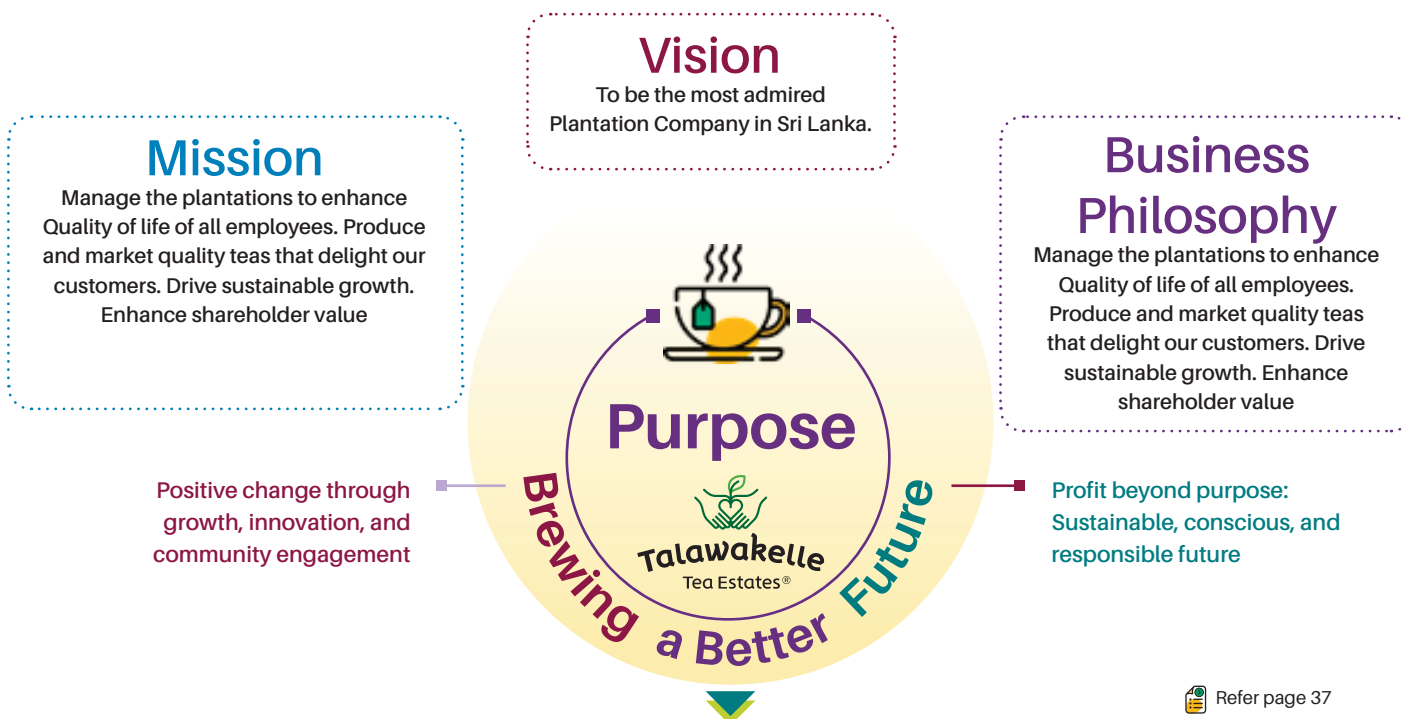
Vision
To be the most admired Plantation Company in Sri Lanka.

Mission
Manage the plantations to enhance Quality of life of all employees. Produce and market quality teas that delight our customers. Drive sustainable growth. Enhance shareholder value

Business Philosophy
Manage the plantations to enhance Quality of life of all employees. Produce and market quality teas that delight our customers. Drive sustainable growth. Enhance shareholder value

Purpose

Positive change through growth, innovation, and community engagement

Profit beyond purpose: Sustainable, conscious, and responsible future

Talawakelle
Tea Estates®

Brewing a Better Future

Refer page 37